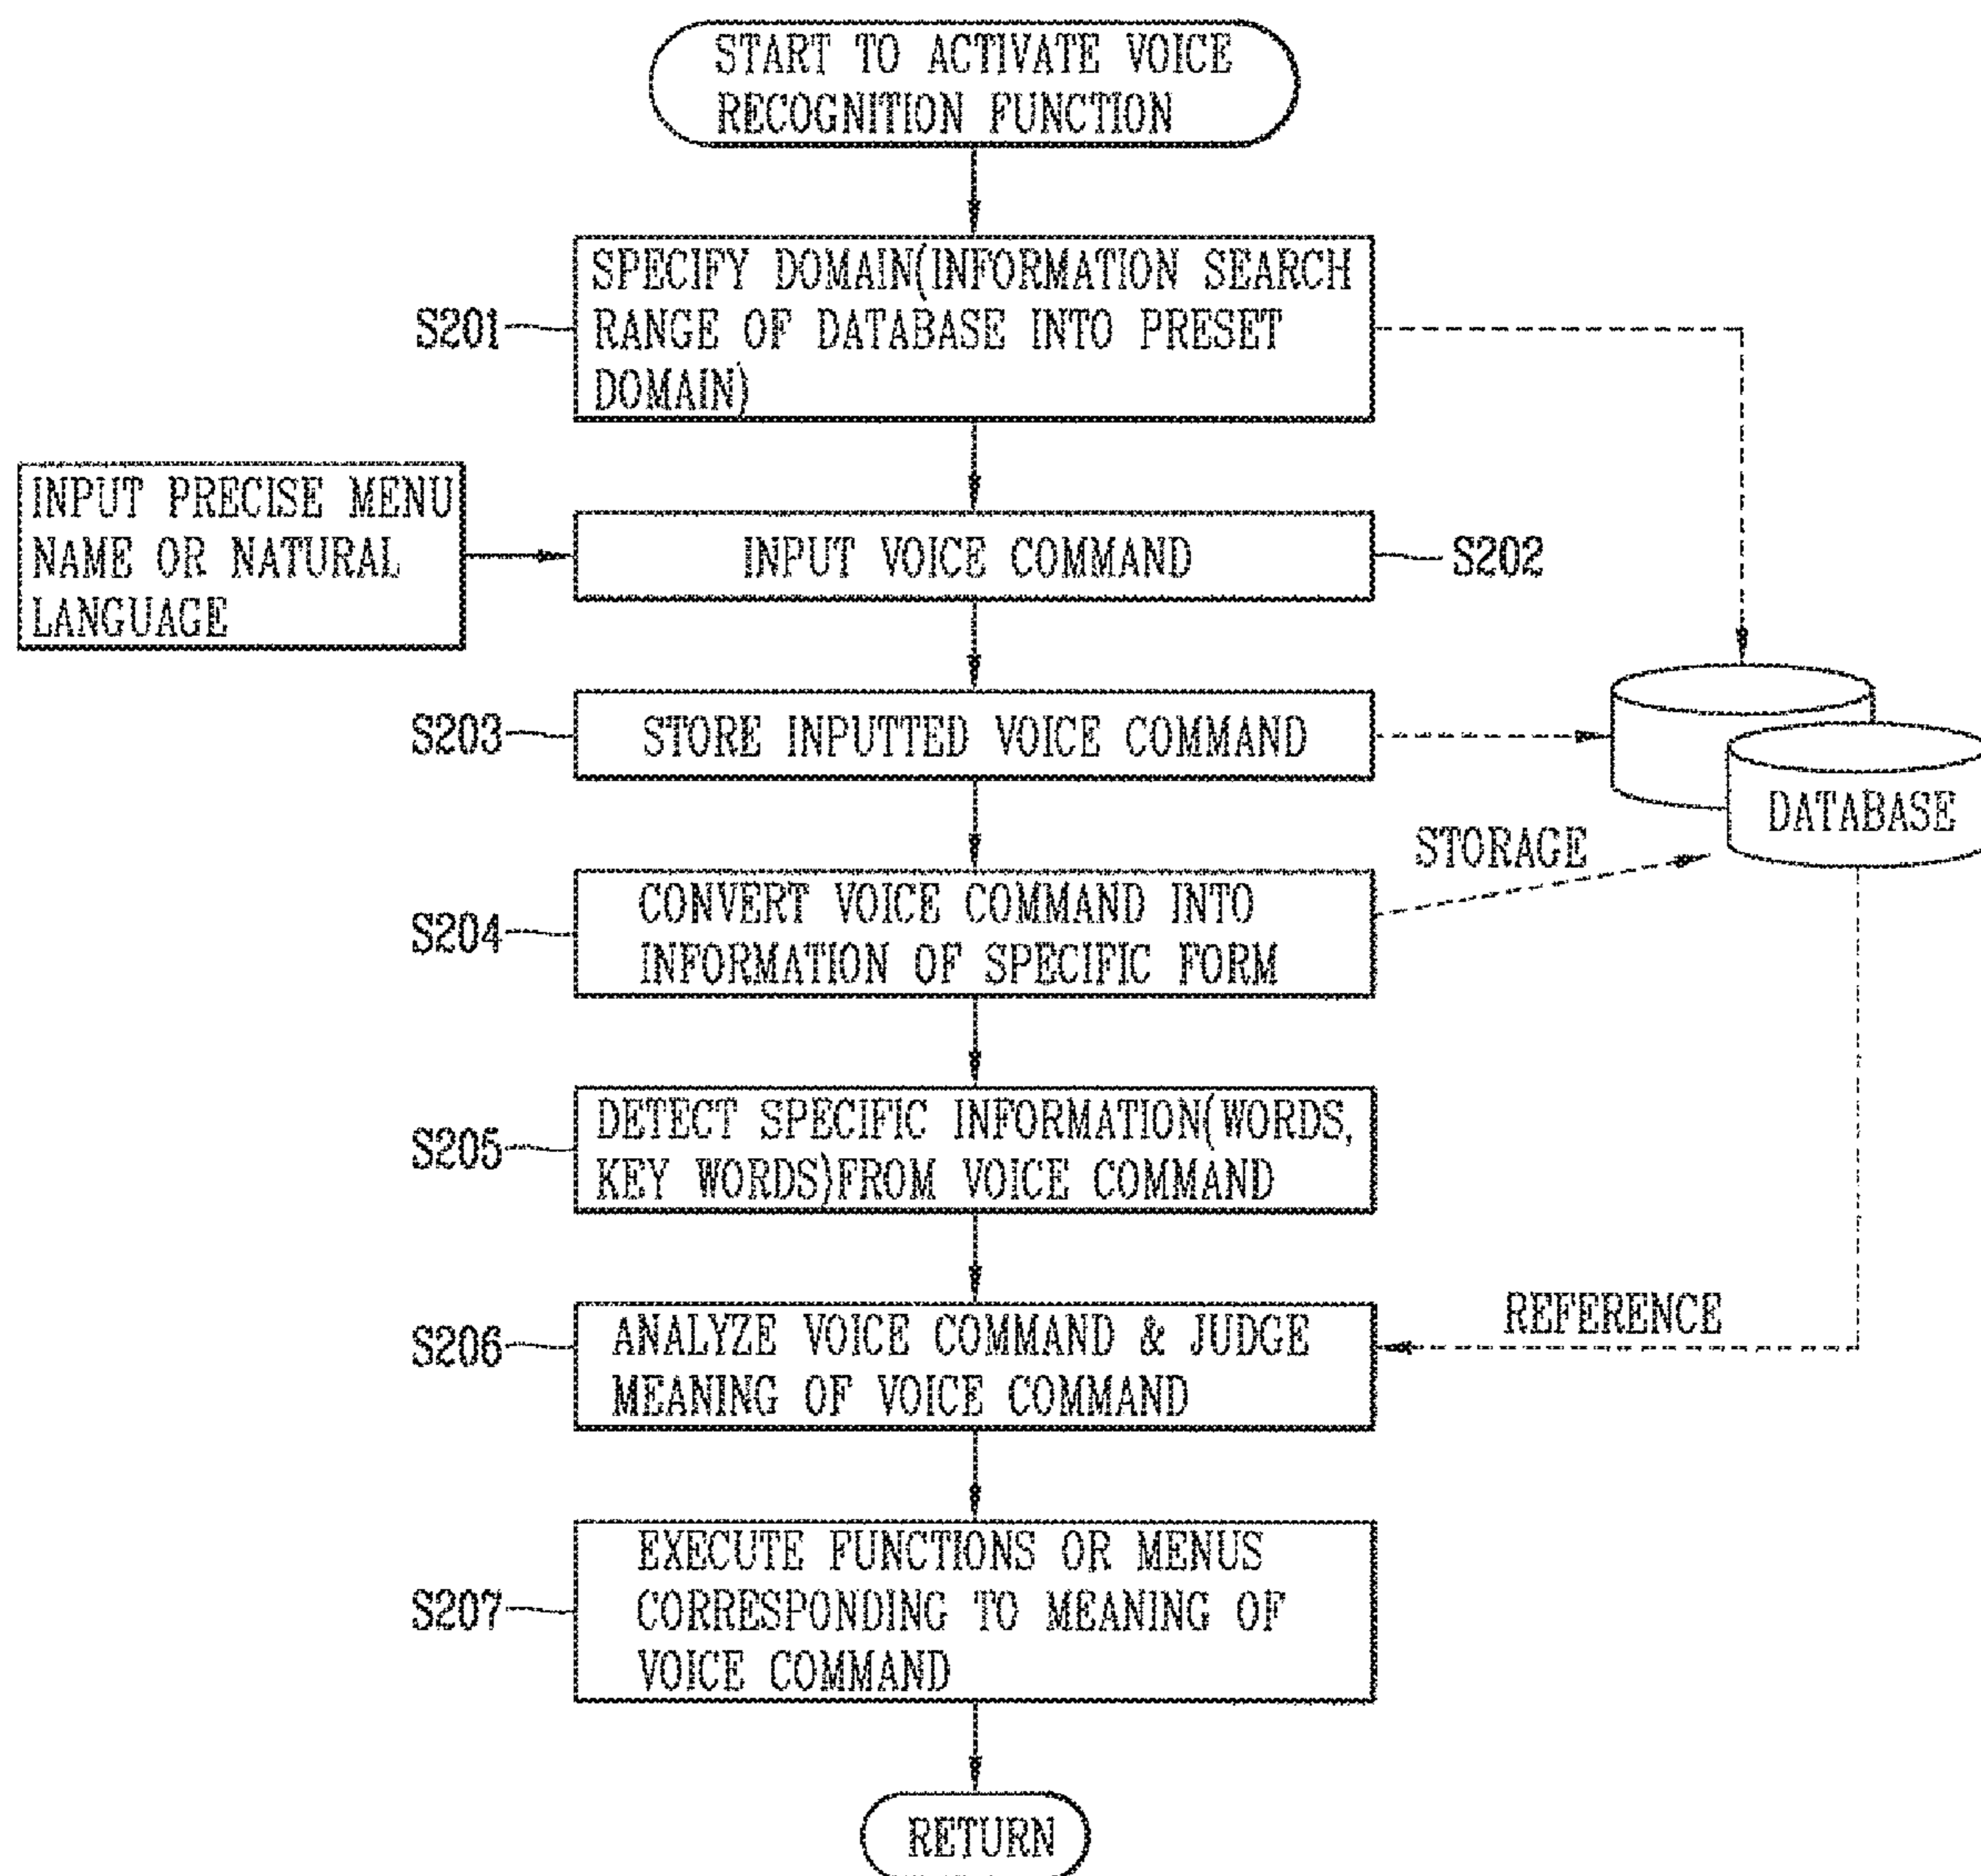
START TO ACTIVATE VOICE RECOGNITION FUNCTION

S201
SPECIFY DOMAIN(INFORMATION SEARCH RANGE OF DATABASE INTO PRESET DOMAIN)

INPUT PRECISE MENU NAME OR NATURAL LANGUAGE

INPUT VOICE COMMAND
S202

S203
STORE INPUTTED VOICE COMMAND

DATABASE

STORAGE

S204
CONVERT VOICE COMMAND INTO INFORMATION OF SPECIFIC FORM

S205
DETECT SPECIFIC INFORMATION(WORDS, KEY WORDS)FROM VOICE COMMAND

REFERENCE

S206
ANALYZE VOICE COMMAND & JUDGE MEANING OF VOICE COMMAND

S207
EXECUTE FUNCTIONS OR MENUS CORRESPONDING TO MEANING OF VOICE COMMAND

RETURN